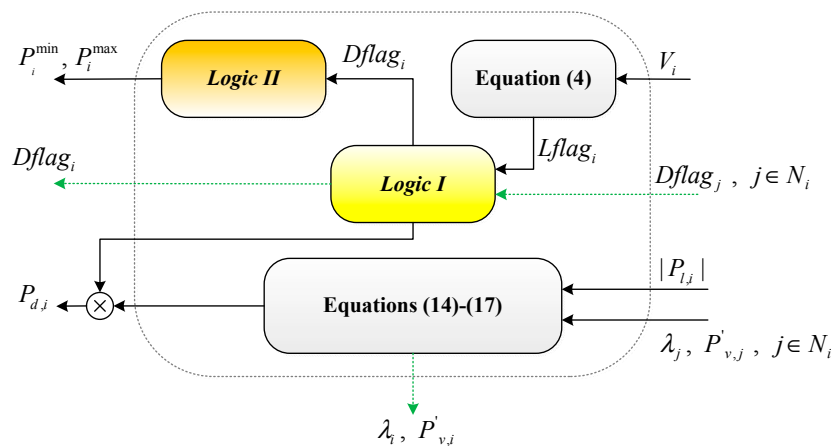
$P_i^{\min}, P_i^{\max}$

Logic II

$Dflag_i$

Equation (4)

$V_i$

$Lflag_i$

$Dflag_i$

Logic I

$Dflag_j \; , \; j \in N_i$

$|P_{l,i}|$

$P_{d,i}$

$\otimes$

Equations (14)-(17)

$\lambda_j \, , \, P'_{v,j} \; , \; j \in N_i$

$\lambda_i \, , \, P'_{v,i}$